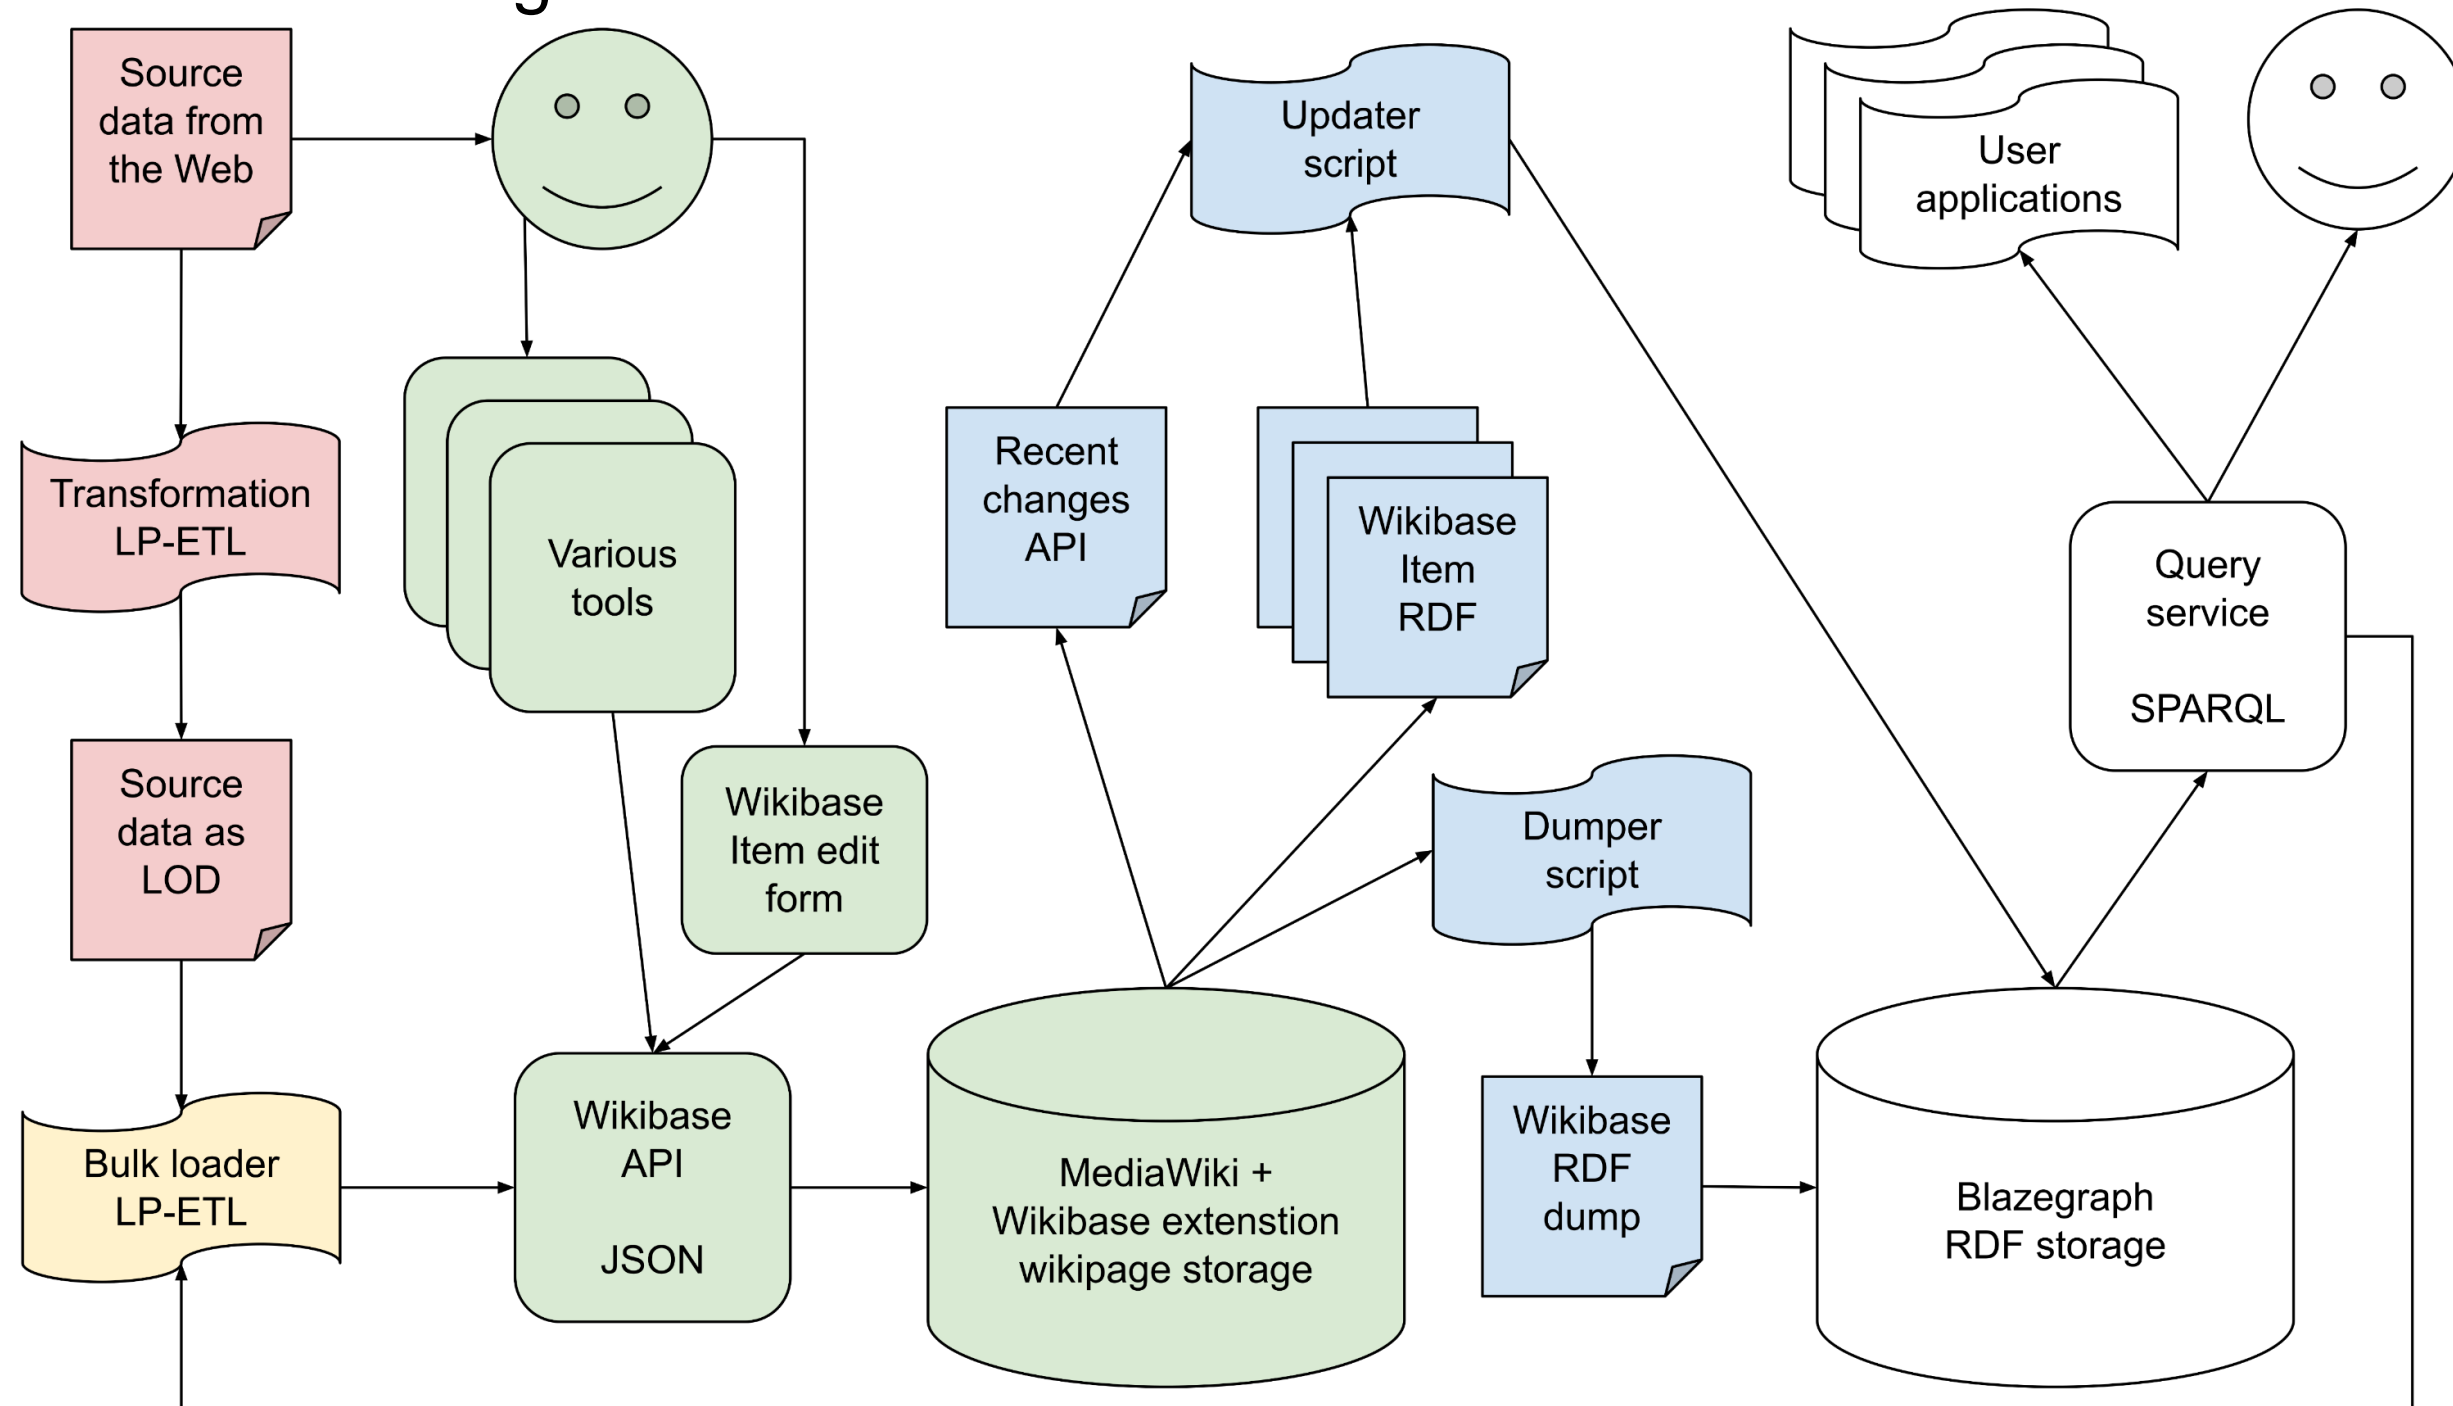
Source data from the Web

Transformation LP-ETL

Source data as LOD

Bulk loader LP-ETL

Various tools

Wikibase Item edit form

Wikibase API

JSON

MediaWiki + Wikibase extenstion wikipage storage

Recent changes API

Updater script

Wikibase Item RDF

Dumper script

Wikibase RDF dump

User applications

Query service

SPARQL

Blazegraph RDF storage